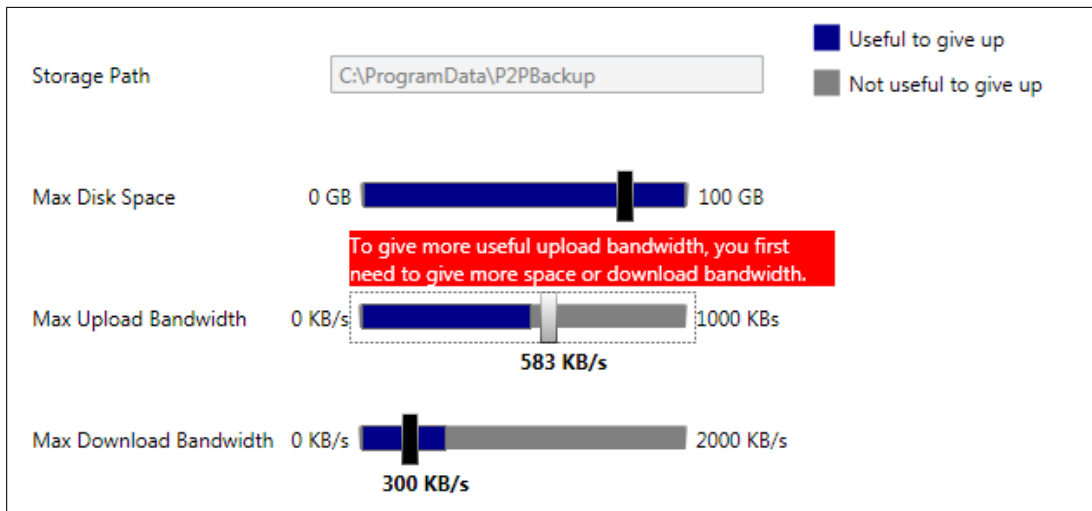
Useful to give up

Not useful to give up

Storage Path

C:\ProgramData\P2PBackup

Max Disk Space

0 GB

100 GB

To give more useful upload bandwidth, you first need to give more space or download bandwidth.

Max Upload Bandwidth

0 KB/s

1000 KBs

583 KB/s

Max Download Bandwidth

0 KB/s

2000 KB/s

300 KB/s